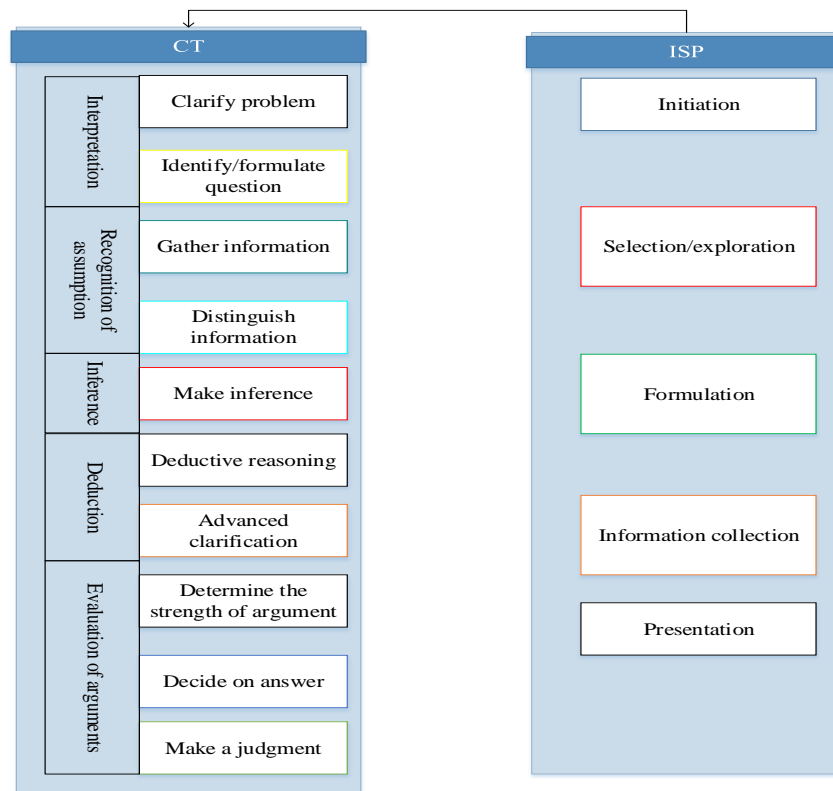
CT

Interpretation

Clarify problem

Identify/formulate question

Recognition of assumption

Gather information

Distinguish information

Inference

Make inference

Deduction

Deductive reasoning

Advanced clarification

Evaluation of arguments

Determine the strength of argument

Decide on answer

Make a judgment

ISP

Initiation

Selection/exploration

Formulation

Information collection

Presentation